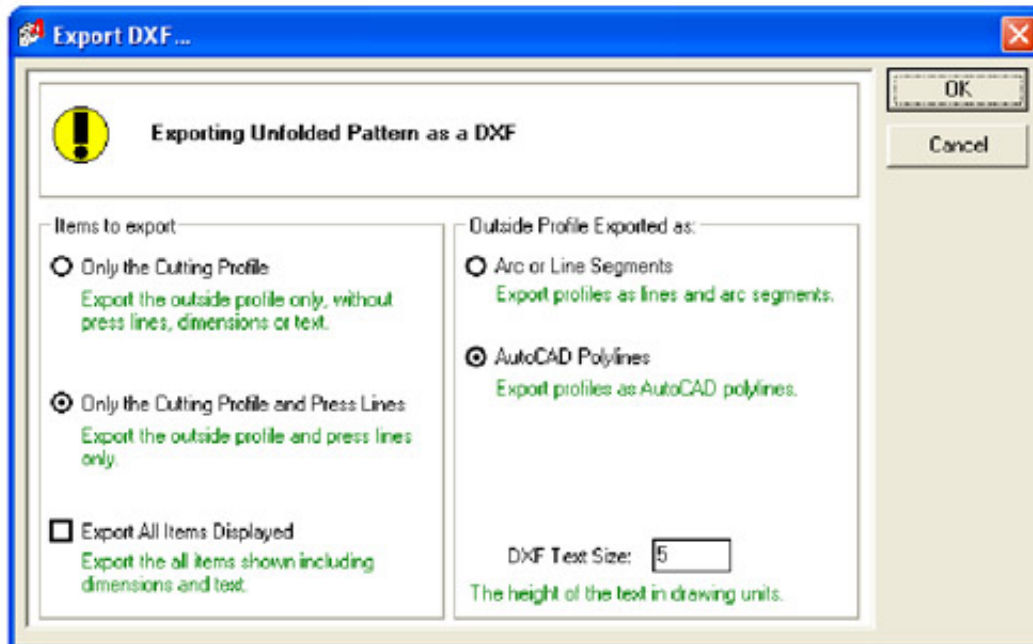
Export DXF...

OK

Cancel

Exporting Unfolded Pattern as a DXF

Items to export

Only the Cutting Profile

Export the outside profile only, without press lines, dimensions or text.

Only the Cutting Profile and Press Lines

Export the outside profile and press lines only.

Export All Items Displayed

Export the all items shown including dimensions and text.

Outside Profile Exported as:

Arc or Line Segments

Export profiles as lines and arc segments.

AutoCAD Polylines

Export profiles as AutoCAD polylines.

DXF Text Size: 5

The height of the text in drawing units.